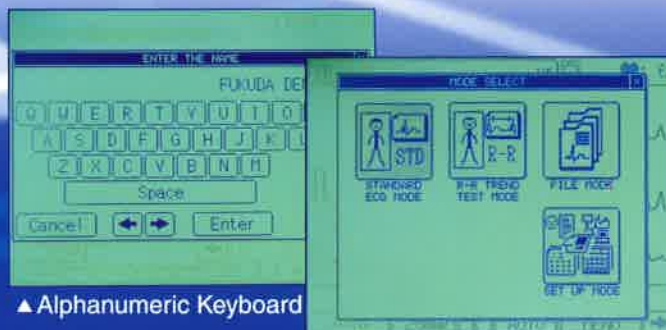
ENTER THE NAME

FUKUDA DEN

Q W E R T Y U I O
A S D F G H J K L
Z X C V B N M
Space
Cancel ◀ ▶ Enter

MODE SELECT

STD
STANDARD ECG MODE

R-R
R-R TREND TEST MODE

FILE MODE

SET UP MODE

▲Alphanumeric Keyboard